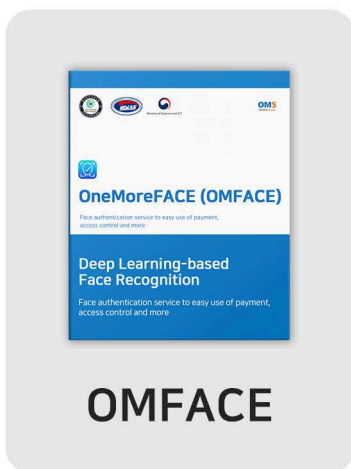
Ministry of Science and ICT

OMS

OneMoreFACE (OMFACE)

Face authentication service to easy use of payment, access control and more

Deep Learning-based Face Recognition

Face authentication service to easy use of payment, access control and more

OMFACE